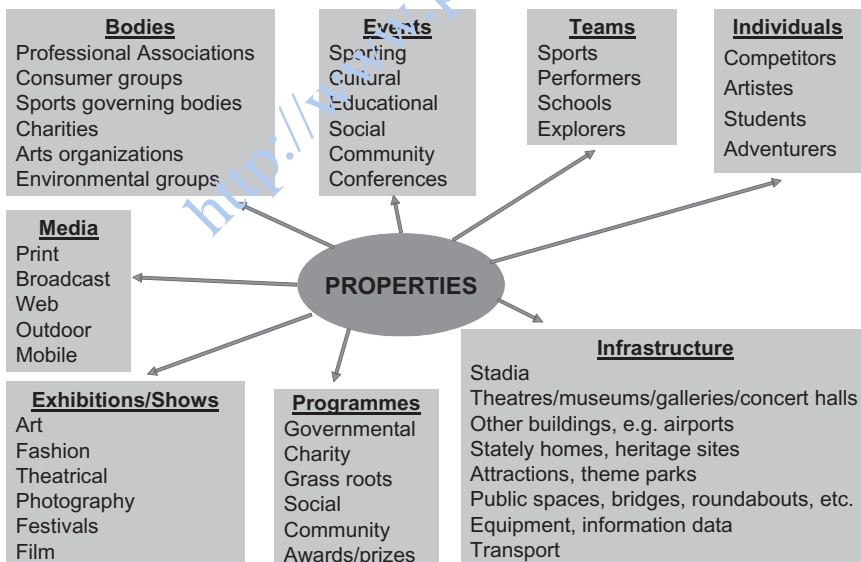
**Bodies**
Professional Associations
Consumer groups
Sports governing bodies
Charities
Arts organizations
Environmental groups

**Events**
Sporting
Cultural
Educational
Social
Community
Conferences

**Teams**
Sports
Performers
Schools
Explorers

**Individuals**
Competitors
Artistes
Students
Adventurers

**Media**
Print
Broadcast
Web
Outdoor
Mobile

PROPERTIES

**Exhibitions/Shows**
Art
Fashion
Theatrical
Photography
Festivals
Film

**Programmes**
Governmental
Charity
Grass roots
Social
Community
Awards/prizes

**Infrastructure**
Stadia
Theatres/museums/galleries/concert halls
Other buildings, e.g. airports
Stately homes, heritage sites
Attractions, theme parks
Public spaces, bridges, roundabouts, etc.
Equipment, information data
Transport

http://www.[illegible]